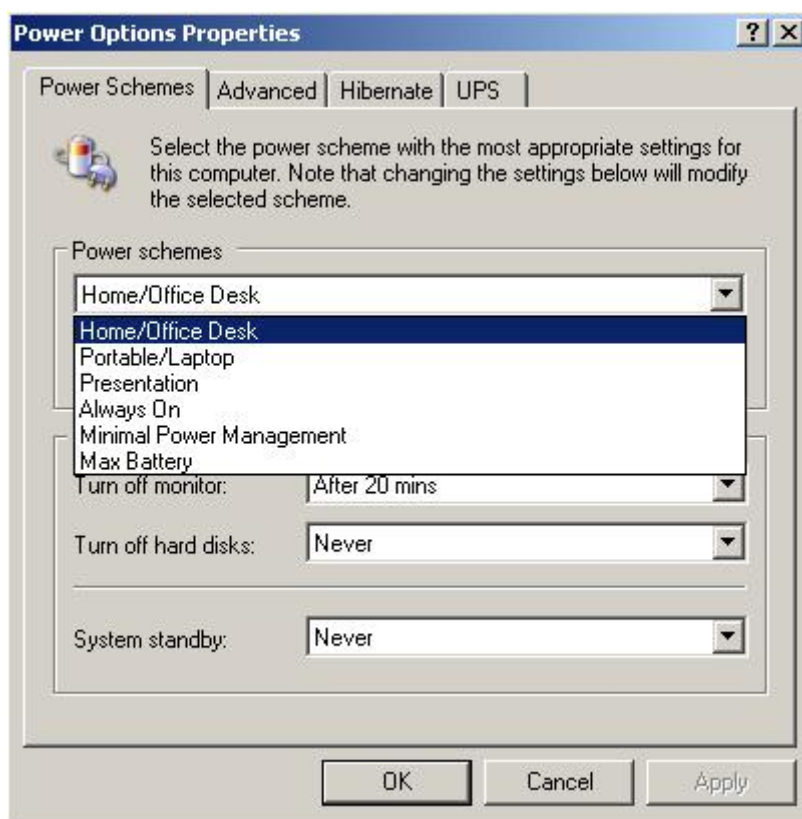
Power Options Properties

?

×

Power Schemes | Advanced | Hibernate | UPS

Select the power scheme with the most appropriate settings for this computer. Note that changing the settings below will modify the selected scheme.

Power schemes

Home/Office Desk

Home/Office Desk
Portable/Laptop
Presentation
Always On
Minimal Power Management
Max Battery

Turn off monitor: After 20 mins

Turn off hard disks: Never

System standby: Never

OK Cancel Apply